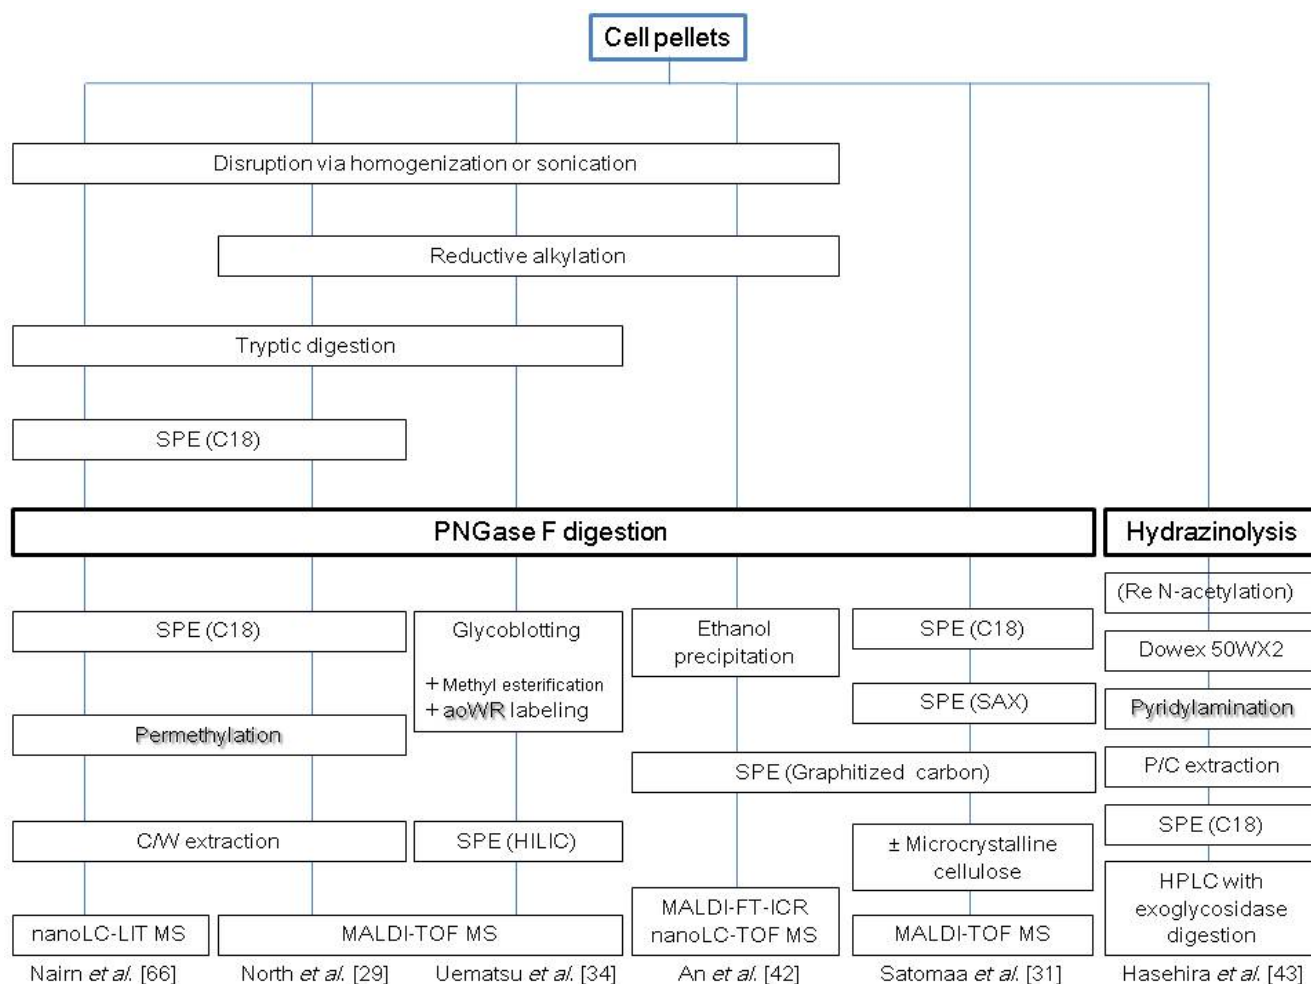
Cell pellets

Disruption via homogenization or sonication

Reductive alkylation

Tryptic digestion

SPE (C18)

PNGase F digestion

Hydrazinolysis

SPE (C18)

Permethylation

C/W extraction

nanoLC-LIT MS

Nairn *et al.* [66]

Glycoblotting

+ Methyl esterification
+ aoWR labeling

SPE (HILIC)

MALDI-TOF MS

North *et al.* [29]

Uematsu *et al.* [34]

Ethanol precipitation

SPE (Graphitized carbon)

MALDI-FT-ICR
nanoLC-TOF MS

An *et al.* [42]

SPE (C18)

SPE (SAX)

± Microcrystalline cellulose

MALDI-TOF MS

Satomaa *et al.* [31]

(Re N-acetylation)

Dowex 50WX2

Pyridylamination

P/C extraction

SPE (C18)

HPLC with exoglycosidase digestion

Hasehira *et al.* [43]